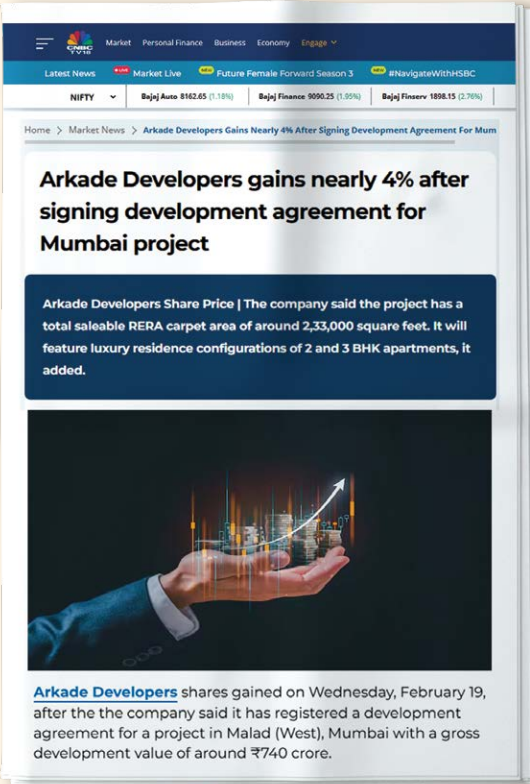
CNBC TV18 Market Personal Finance Business Economy Engage

Latest News LIVE Market Live NEW Future Female Forward Season 3 NEW #NavigateWithHSBC

NIFTY Bajaj Auto 8162.65 (1.18%) Bajaj Finance 9090.25 (1.95%) Bajaj Finserv 1898.15 (2.76%)

Home > Market News > Arkade Developers Gains Nearly 4% After Signing Development Agreement For Mum

Arkade Developers gains nearly 4% after signing development agreement for Mumbai project

Arkade Developers Share Price | The company said the project has a total saleable RERA carpet area of around 2,33,000 square feet. It will feature luxury residence configurations of 2 and 3 BHK apartments, it added.

Arkade Developers shares gained on Wednesday, February 19, after the the company said it has registered a development agreement for a project in Malad (West), Mumbai with a gross development value of around ₹740 crore.